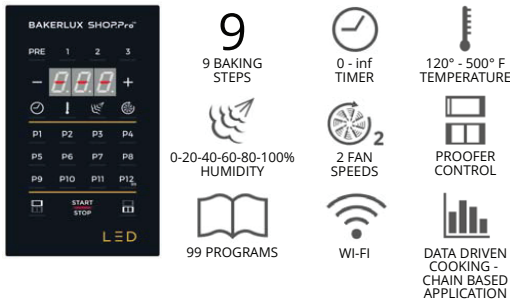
BAKERLUX SHOPPro

PRE 1 2 3

− + 

P1 P2 P3 P4
P5 P6 P7 P8
P9 P10 P11 P12

START STOP

LED

9
9 BAKING STEPS

0 - inf TIMER

120° - 500° F TEMPERATURE

0-20-40-60-80-100% HUMIDITY

2
2 FAN SPEEDS

PROOFER CONTROL

99 PROGRAMS

WI-FI

DATA DRIVEN COOKING - CHAIN BASED APPLICATION